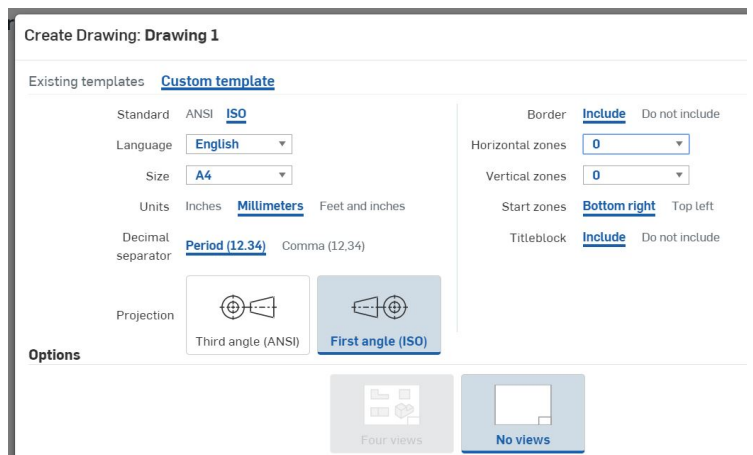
Create Drawing: Drawing 1

Existing templates Custom template

Standard ANSI ISO

Language English

Size A4

Units Inches Millimeters Feet and inches

Decimal separator Period (12.34) Comma (12,34)

Projection Third angle (ANSI) First angle (ISO)

Border Include Do not include

Horizontal zones 0

Vertical zones 0

Start zones Bottom right Top left

Titleblock Include Do not include

Options

Four views No views